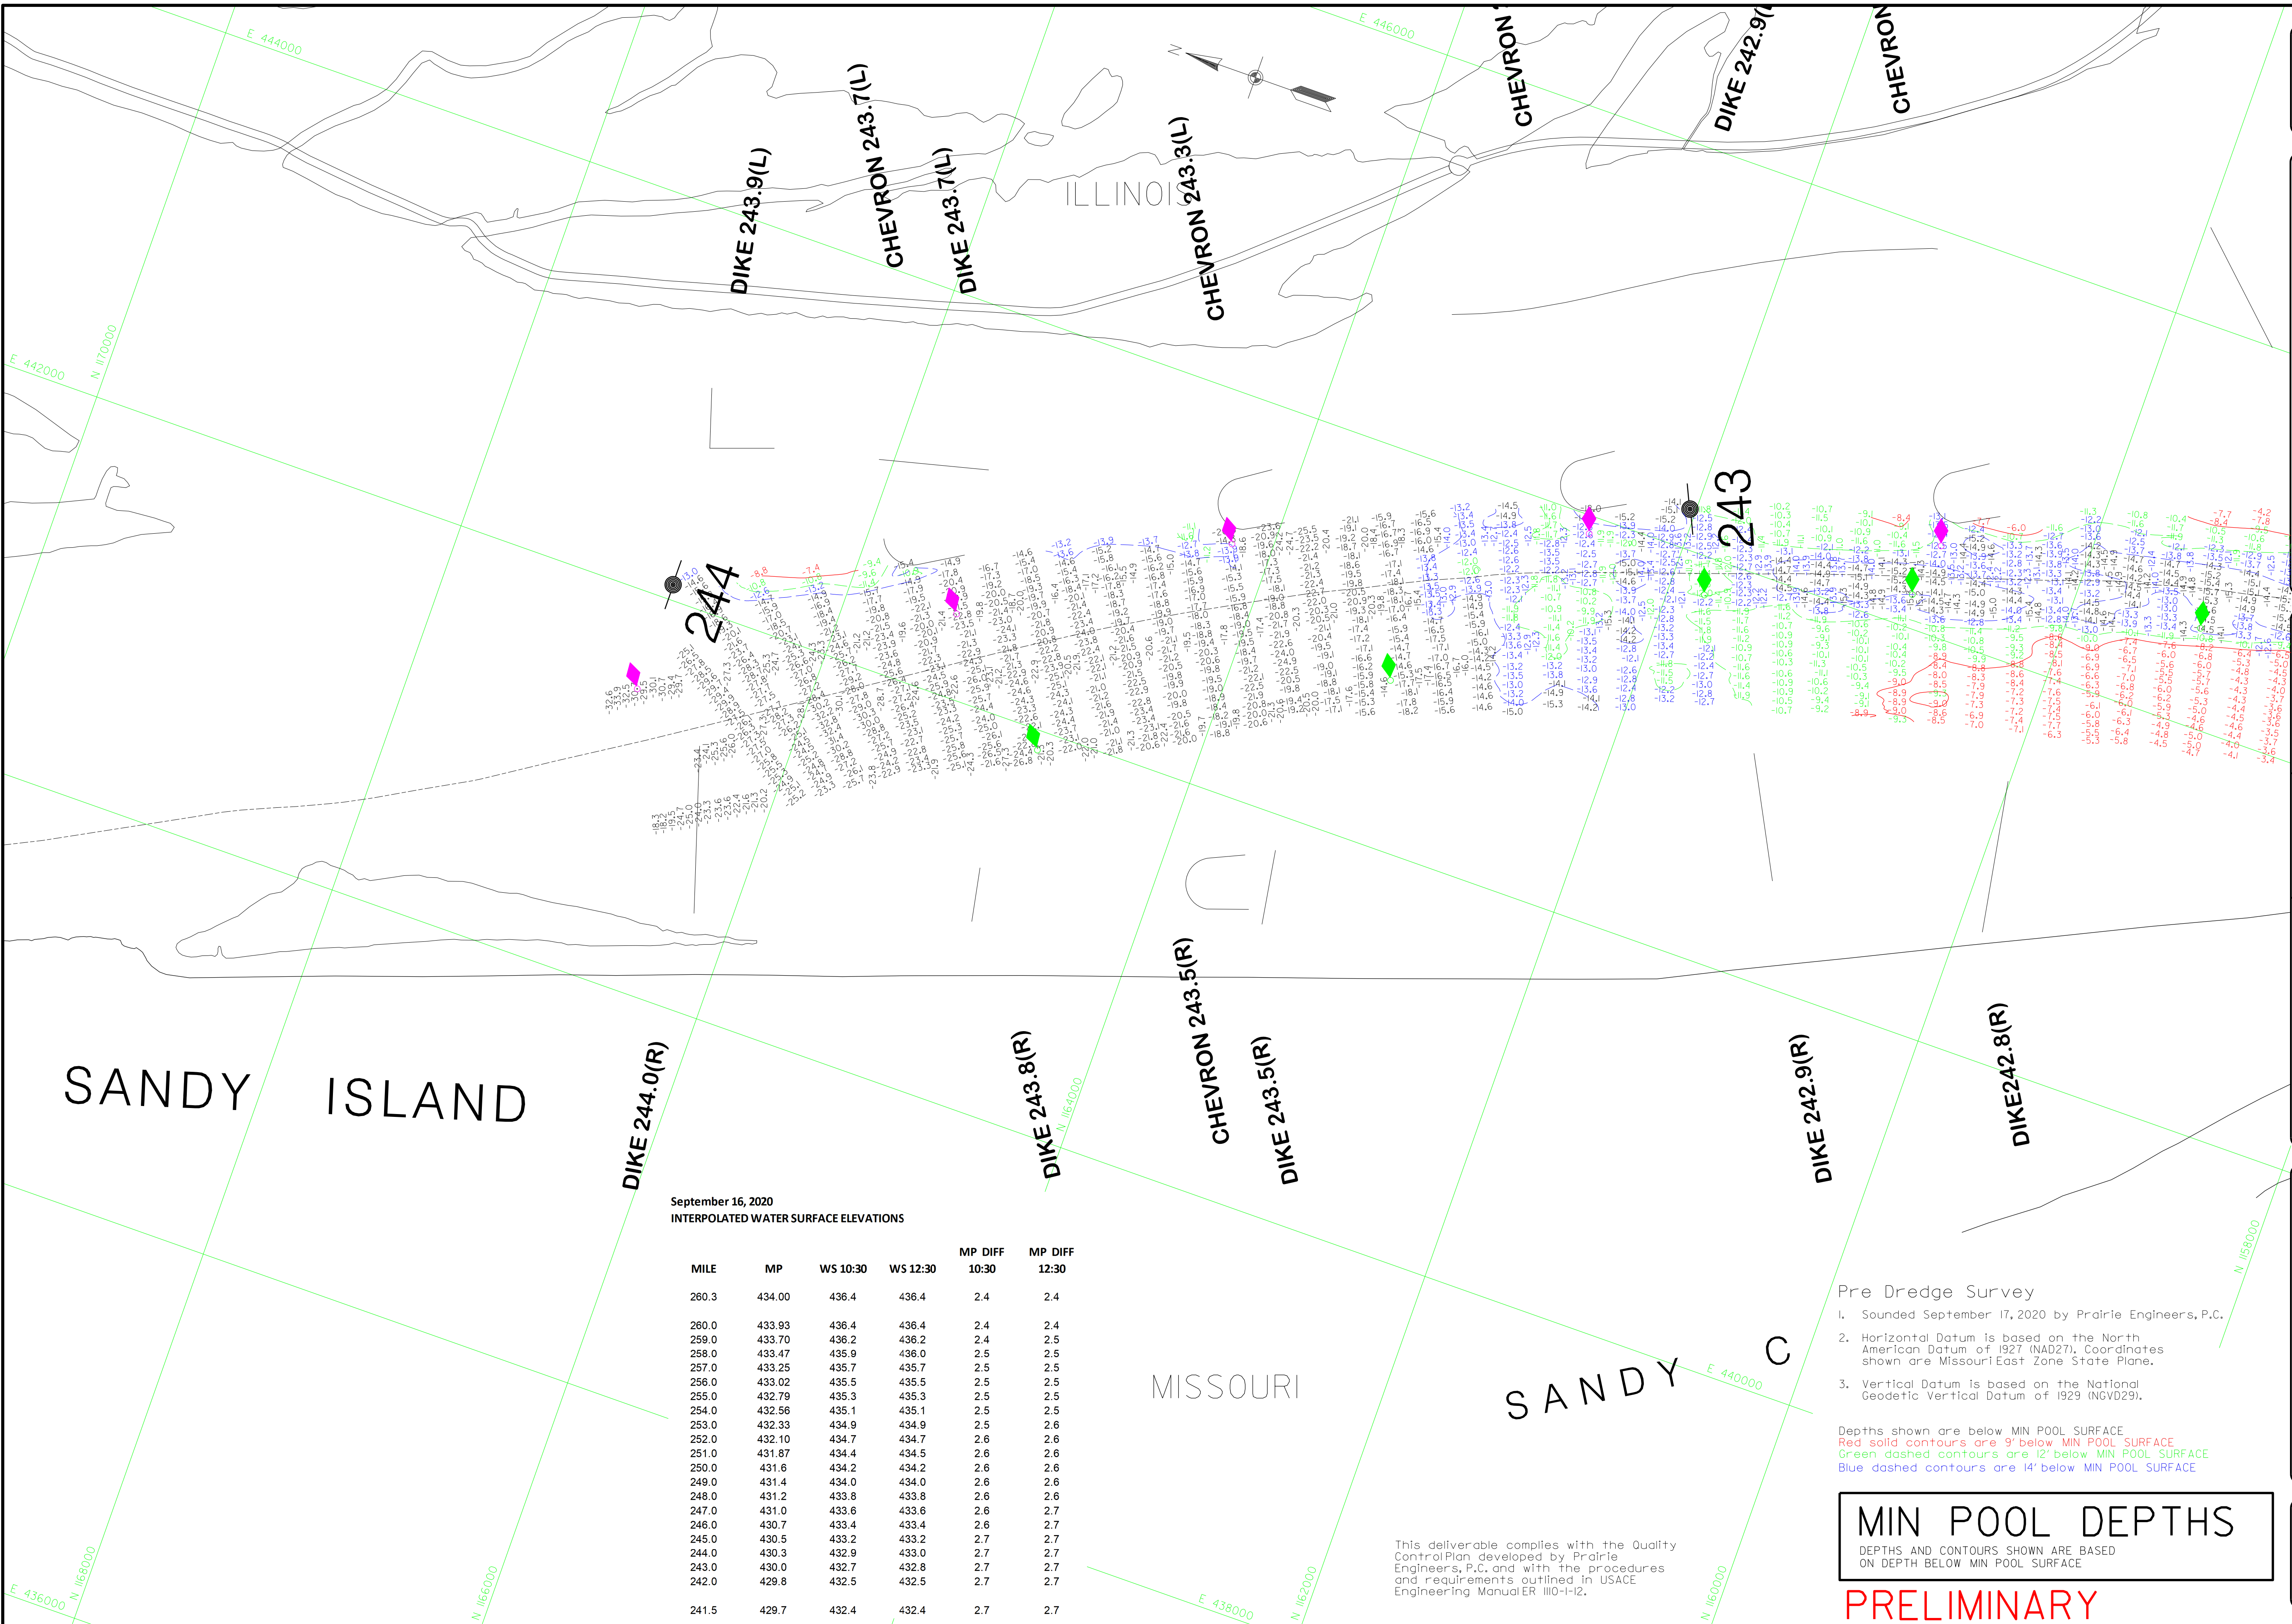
E 444000
E 446000
CHEVRON
DIKE 242.9(
CHEVRON
DIKE 243.9(L)
CHEVRON 243.7(L)
DIKE 243.7(L)
ILLINOI
CHEVRON 243.3(L)
E 442000
N 170000
244
243
SANDY ISLAND
DIKE 244.0(R)
DIKE 243.8(R)
N 164000
CHEVRON 243.5(R)
DIKE 243.5(R)
DIKE 242.9(R)
DIKE242.8(R)
N 158000

September 16, 2020
INTERPOLATED WATER SURFACE ELEVATIONS

| MILE | MP | WS 10:30 | WS 12:30 | MP DIFF 10:30 | MP DIFF 12:30 |
|---|---|---|---|---|---|
| 260.3 | 434.00 | 436.4 | 436.4 | 2.4 | 2.4 |
| 260.0 | 433.93 | 436.4 | 436.4 | 2.4 | 2.4 |
| 259.0 | 433.70 | 436.2 | 436.2 | 2.4 | 2.5 |
| 258.0 | 433.47 | 435.9 | 436.0 | 2.5 | 2.5 |
| 257.0 | 433.25 | 435.7 | 435.7 | 2.5 | 2.5 |
| 256.0 | 433.02 | 435.5 | 435.5 | 2.5 | 2.5 |
| 255.0 | 432.79 | 435.3 | 435.3 | 2.5 | 2.5 |
| 254.0 | 432.56 | 435.1 | 435.1 | 2.5 | 2.5 |
| 253.0 | 432.33 | 434.9 | 434.9 | 2.5 | 2.6 |
| 252.0 | 432.10 | 434.7 | 434.7 | 2.6 | 2.6 |
| 251.0 | 431.87 | 434.4 | 434.5 | 2.6 | 2.6 |
| 250.0 | 431.6 | 434.2 | 434.2 | 2.6 | 2.6 |
| 249.0 | 431.4 | 434.0 | 434.0 | 2.6 | 2.6 |
| 248.0 | 431.2 | 433.8 | 433.8 | 2.6 | 2.6 |
| 247.0 | 431.0 | 433.6 | 433.6 | 2.6 | 2.7 |
| 246.0 | 430.7 | 433.4 | 433.4 | 2.6 | 2.7 |
| 245.0 | 430.5 | 433.2 | 433.2 | 2.7 | 2.7 |
| 244.0 | 430.3 | 432.9 | 433.0 | 2.7 | 2.7 |
| 243.0 | 430.0 | 432.7 | 432.8 | 2.7 | 2.7 |
| 242.0 | 429.8 | 432.5 | 432.5 | 2.7 | 2.7 |
| 241.5 | 429.7 | 432.4 | 432.4 | 2.7 | 2.7 |

MISSOURI
SANDY C
E 440000
E 436000
N 158000
N 166000
E 438000
N 162000
N 160000

This deliverable complies with the Quality Control Plan developed by Prairie Engineers, P.C. and with the procedures and requirements outlined in USACE Engineering Manual ER 1110-1-12.

Pre Dredge Survey
1. Sounded September 17, 2020 by Prairie Engineers, P.C.
2. Horizontal Datum is based on the North American Datum of 1927 (NAD27). Coordinates shown are Missouri East Zone State Plane.
3. Vertical Datum is based on the National Geodetic Vertical Datum of 1929 (NGVD29).

Depths shown are below MIN POOL SURFACE
Red solid contours are 9' below MIN POOL SURFACE
Green dashed contours are 12' below MIN POOL SURFACE
Blue dashed contours are 14' below MIN POOL SURFACE

MIN POOL DEPTHS
DEPTHS AND CONTOURS SHOWN ARE BASED ON DEPTH BELOW MIN POOL SURFACE
PRELIMINARY